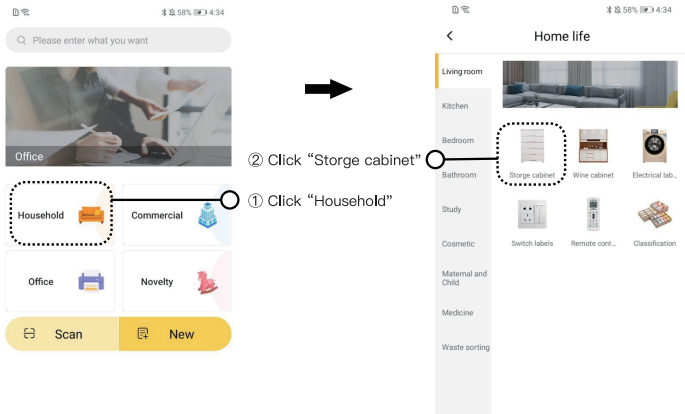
58% 4:34

Please enter what you want

Office

Household

Commercial

Office

Novelty

Scan

New

① Click “Household”

② Click “Storge cabinet”

58% 4:34

Home life

Living room

Kitchen

Bedroom

Bathroom

Study

Cosmetic

Maternal and Child

Medicine

Waste sorting

Storge cabinet

Wine cabinet

Electrical lab...

Switch labels

Remote cont...

Classification